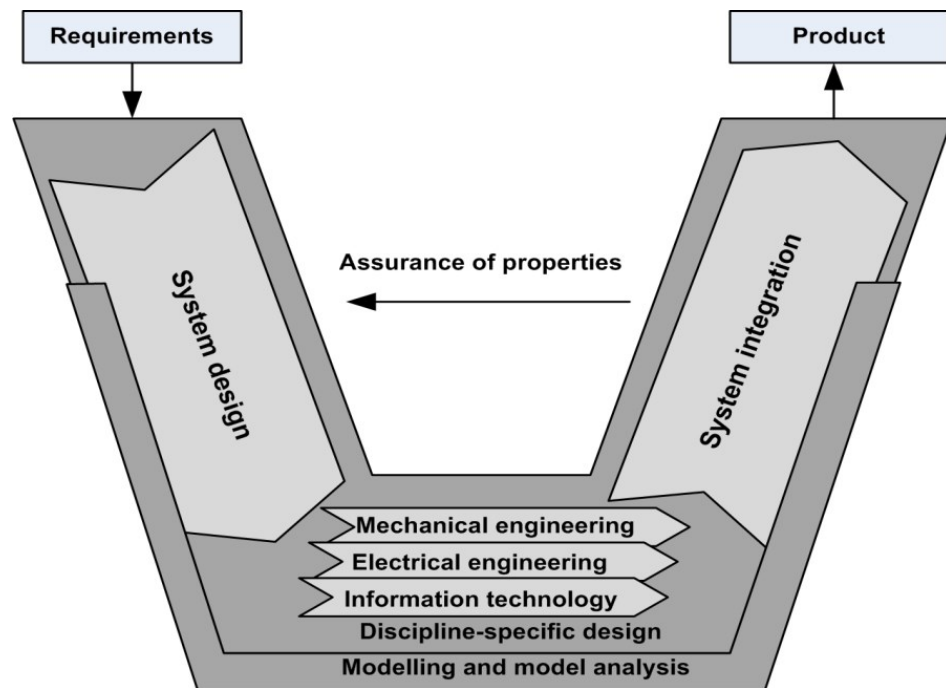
Requirements

Product

Assurance of properties

System design

System integration

Mechanical engineering

Electrical engineering

Information technology

Discipline-specific design

Modelling and model analysis